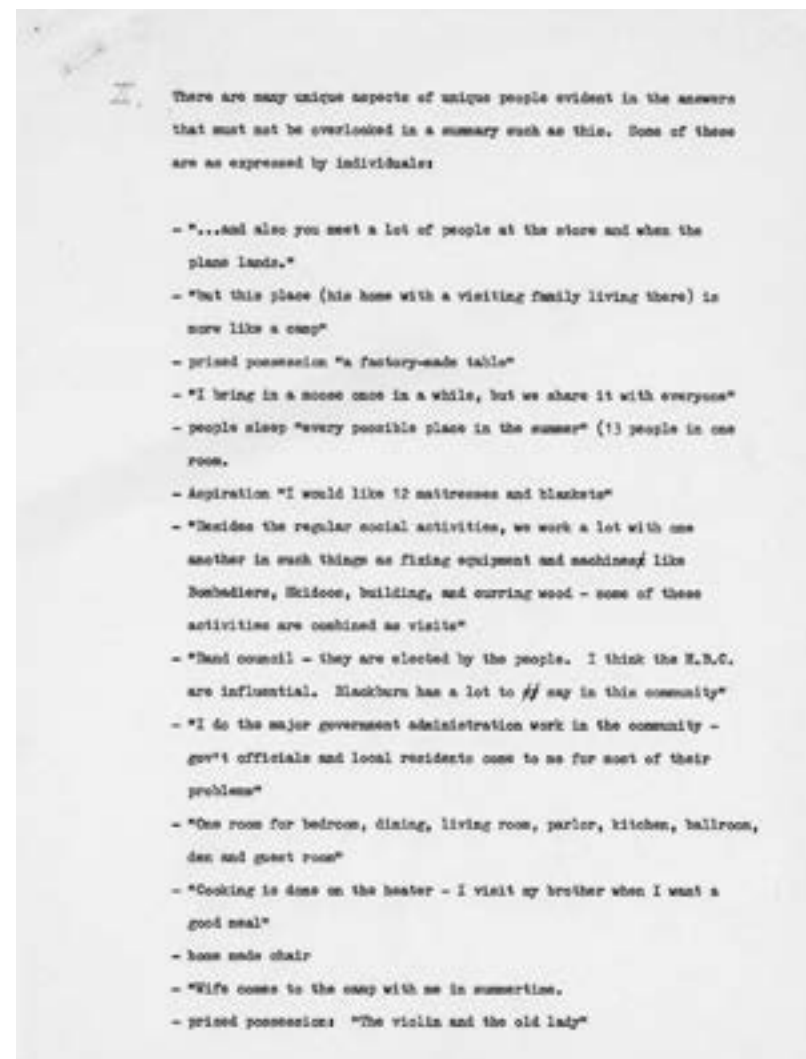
I. There are many unique aspects of unique people evident in the answers that must not be overlooked in a summary such as this. Some of these are as expressed by individuals:

- "...and also you meet a lot of people at the store and when the plane lands."
- "But this place (his home with a visiting family living there) is more like a camp"
- prized possession "a factory-made table"
- "I bring in a moose once in a while, but we share it with everyone"
- people sleep "every possible place in the summer" (13 people in one room.
- Aspiration "I would like 12 mattresses and blankets"
- "Besides the regular social activities, we work a lot with one another in such things as fixing equipment and machines/ like Bombadiers, Skidoos, building, and curring wood - some of these activities are combined as visits"
- "Band council - they are elected by the people. I think the H.B.C. are influential. Blackburn has a lot to // say in this community"
- "I do the major government administration work in the community - gov't officials and local residents come to me for most of their problems"
- "One room for bedroom, dining, living room, parlor, kitchen, ballroom, den and guest room"
- "Cooking is done on the heater - I visit my brother when I want a good meal"
- home made chair
- "Wife comes to the camp with me in summertime.
- prized possession: "The violin and the old lady"